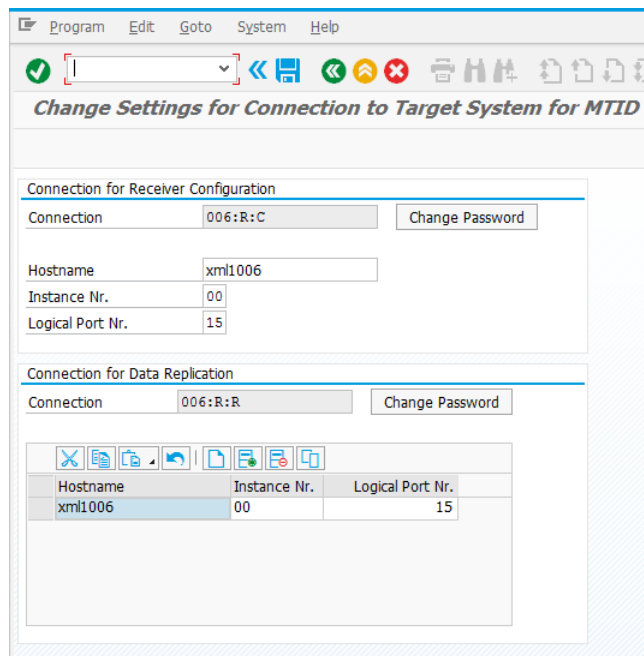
Program Edit Goto System Help

Change Settings for Connection to Target System for MTID

Connection for Receiver Configuration

Connection 006:R:C Change Password

Hostname xml1006

Instance Nr. 00

Logical Port Nr. 15

Connection for Data Replication

Connection 006:R:R Change Password

| Hostname | Instance Nr. | Logical Port Nr. |
|---|---|---|
| xml1006 | 00 | 15 |